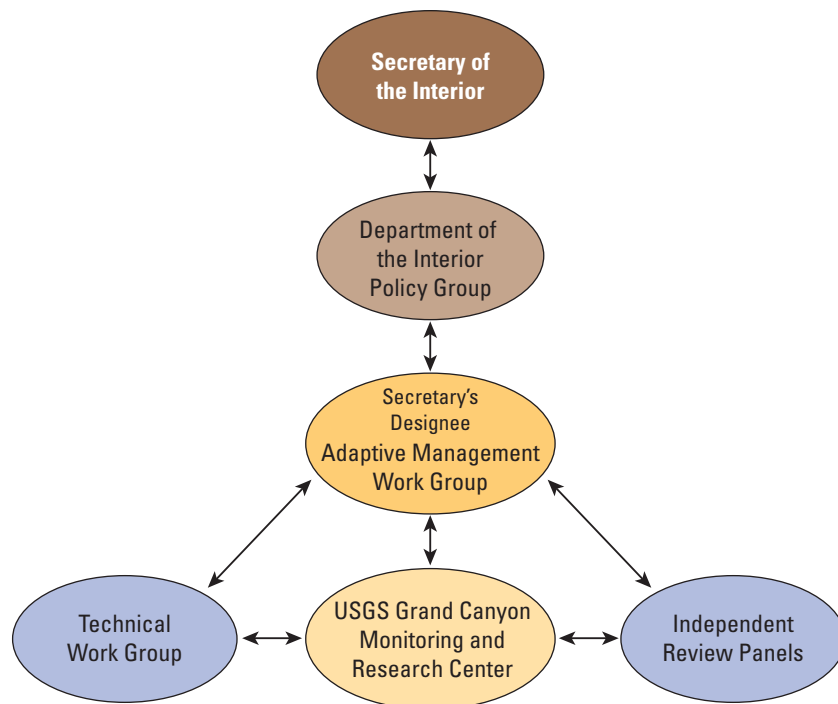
Secretary of the Interior

Department of the Interior Policy Group

Secretary's Designee
Adaptive Management Work Group

Technical Work Group

USGS Grand Canyon Monitoring and Research Center

Independent Review Panels